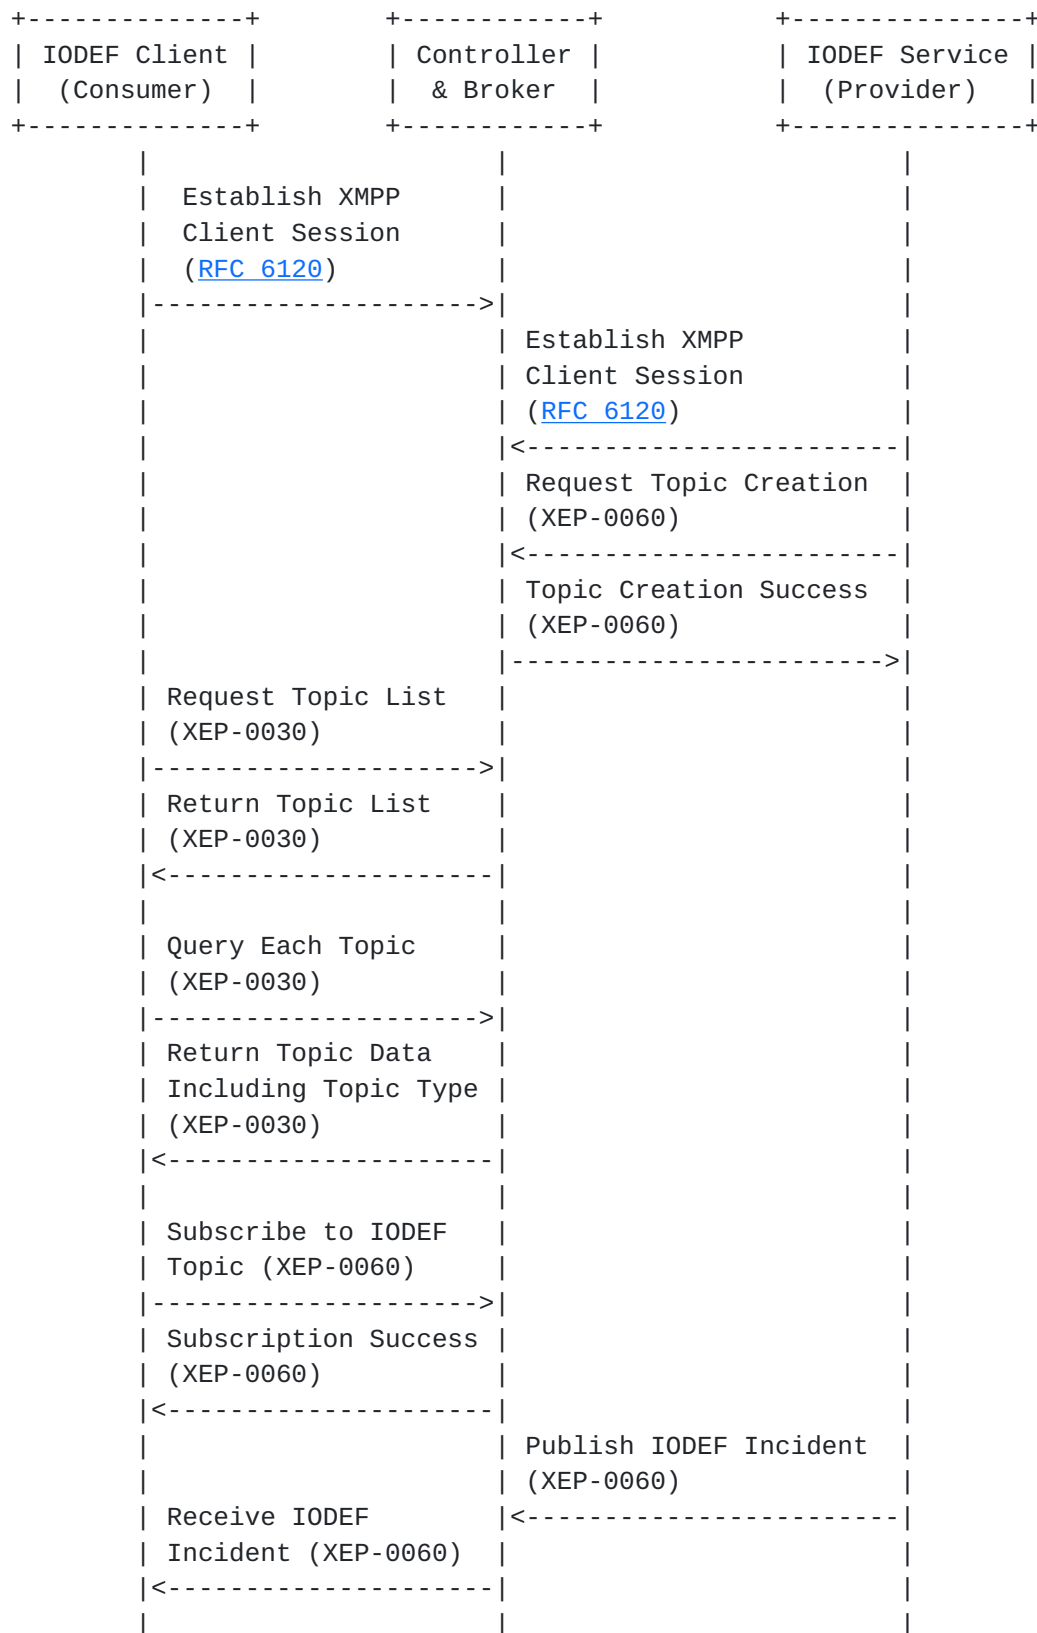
```
+--------------+        +------------+         +--------------+
| IODEF Client |        | Controller |         | IODEF Service |
|  (Consumer)  |        |  & Broker  |         |  (Provider)   |
+--------------+        +------------+         +--------------+
        |                        |                          |
        |  Establish XMPP        |                          |
        |  Client Session        |                          |
        |  (RFC 6120)            |                          |
        |----------------------->|                          |
        |                        | Establish XMPP           |
        |                        | Client Session           |
        |                        | (RFC 6120)               |
        |                        |<-------------------------|
        |                        | Request Topic Creation   |
        |                        | (XEP-0060)               |
        |                        |<-------------------------|
        |                        | Topic Creation Success   |
        |                        | (XEP-0060)               |
        |                        |------------------------->|
        | Request Topic List     |                          |
        | (XEP-0030)             |                          |
        |----------------------->|                          |
        | Return Topic List      |                          |
        | (XEP-0030)             |                          |
        |<-----------------------|                          |
        |                        |                          |
        | Query Each Topic       |                          |
        | (XEP-0030)             |                          |
        |----------------------->|                          |
        | Return Topic Data      |                          |
        | Including Topic Type   |                          |
        | (XEP-0030)             |                          |
        |<-----------------------|                          |
        |                        |                          |
        | Subscribe to IODEF     |                          |
        | Topic (XEP-0060)       |                          |
        |----------------------->|                          |
        | Subscription Success   |                          |
        | (XEP-0060)             |                          |
        |<-----------------------|                          |
        |                        | Publish IODEF Incident   |
        |                        | (XEP-0060)               |
        | Receive IODEF          |<-------------------------|
        | Incident (XEP-0060)    |                          |
        |<-----------------------|                          |
        |                        |                          |
```